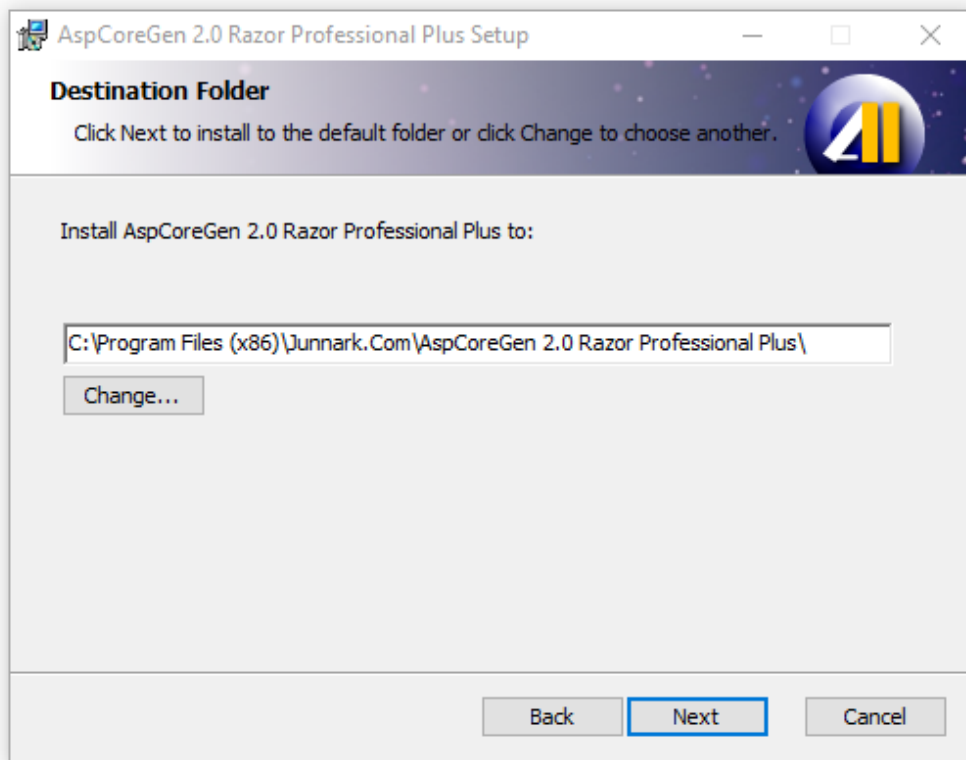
AspCoreGen 2.0 Razor Professional Plus Setup

Destination Folder

Click Next to install to the default folder or click Change to choose another.

Install AspCoreGen 2.0 Razor Professional Plus to:

C:\Program Files (x86)\Junnark.Com\AspCoreGen 2.0 Razor Professional Plus\

Change...

Back

Next

Cancel